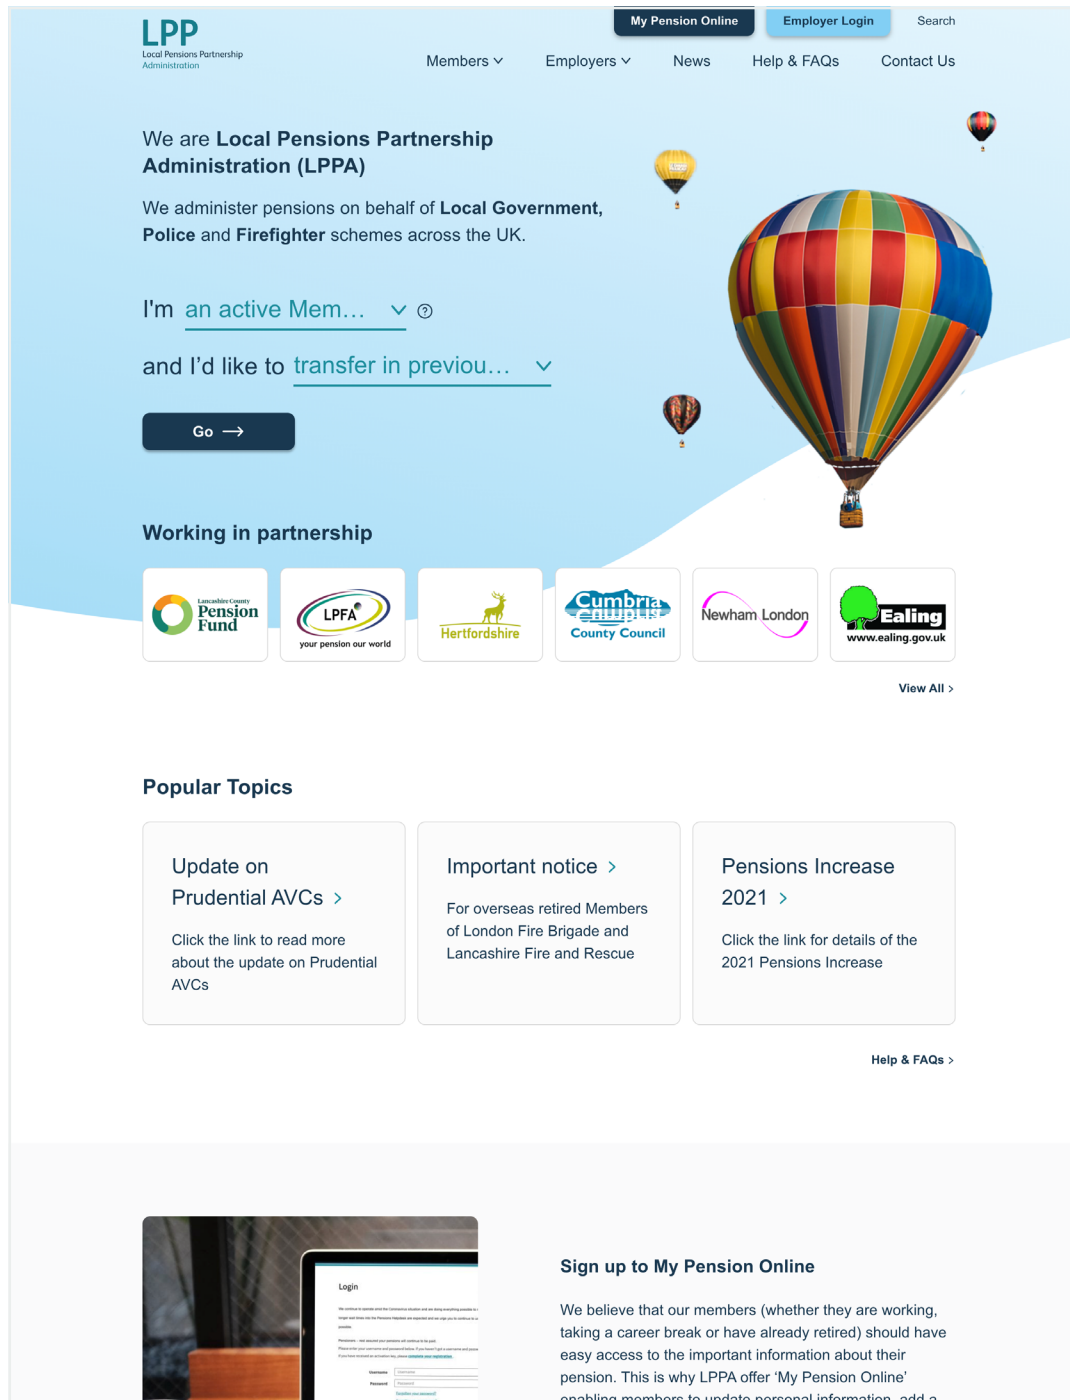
LPP
Local Pensions Partnership
Administration

My Pension Online
Employer Login
Search

Members
Employers
News
Help & FAQs
Contact Us

We are **Local Pensions Partnership Administration (LPPA)**

We administer pensions on behalf of **Local Government, Police** and **Firefighter** schemes across the UK.

I'm an active Mem…

and I'd like to transfer in previou…

Go

Working in partnership

Lancashire County Pension Fund
LPFA your pension our world
Hertfordshire
Cumbria County Council
Newham London
Ealing www.ealing.gov.uk

View All

Popular Topics

Update on Prudential AVCs

Click the link to read more about the update on Prudential AVCs

Important notice

For overseas retired Members of London Fire Brigade and Lancashire Fire and Rescue

Pensions Increase 2021

Click the link for details of the 2021 Pensions Increase

Help & FAQs

Login

Sign up to My Pension Online

We believe that our members (whether they are working, taking a career break or have already retired) should have easy access to the important information about their pension. This is why LPPA offer 'My Pension Online' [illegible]